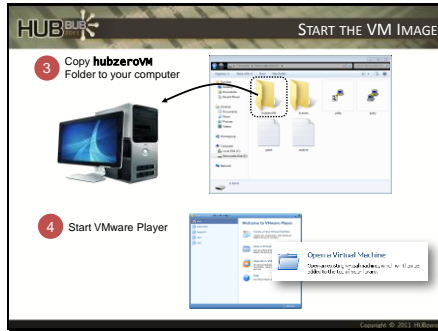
HUB

START THE VM IMAGE

3 Copy hubzeroVM Folder to your computer

4 Start VMware Player

Welcome to VMware Player

Open a Virtual Machine

Open an existing virtual machine and add it to the top of your library.

Copyright © 2011 HUBzero